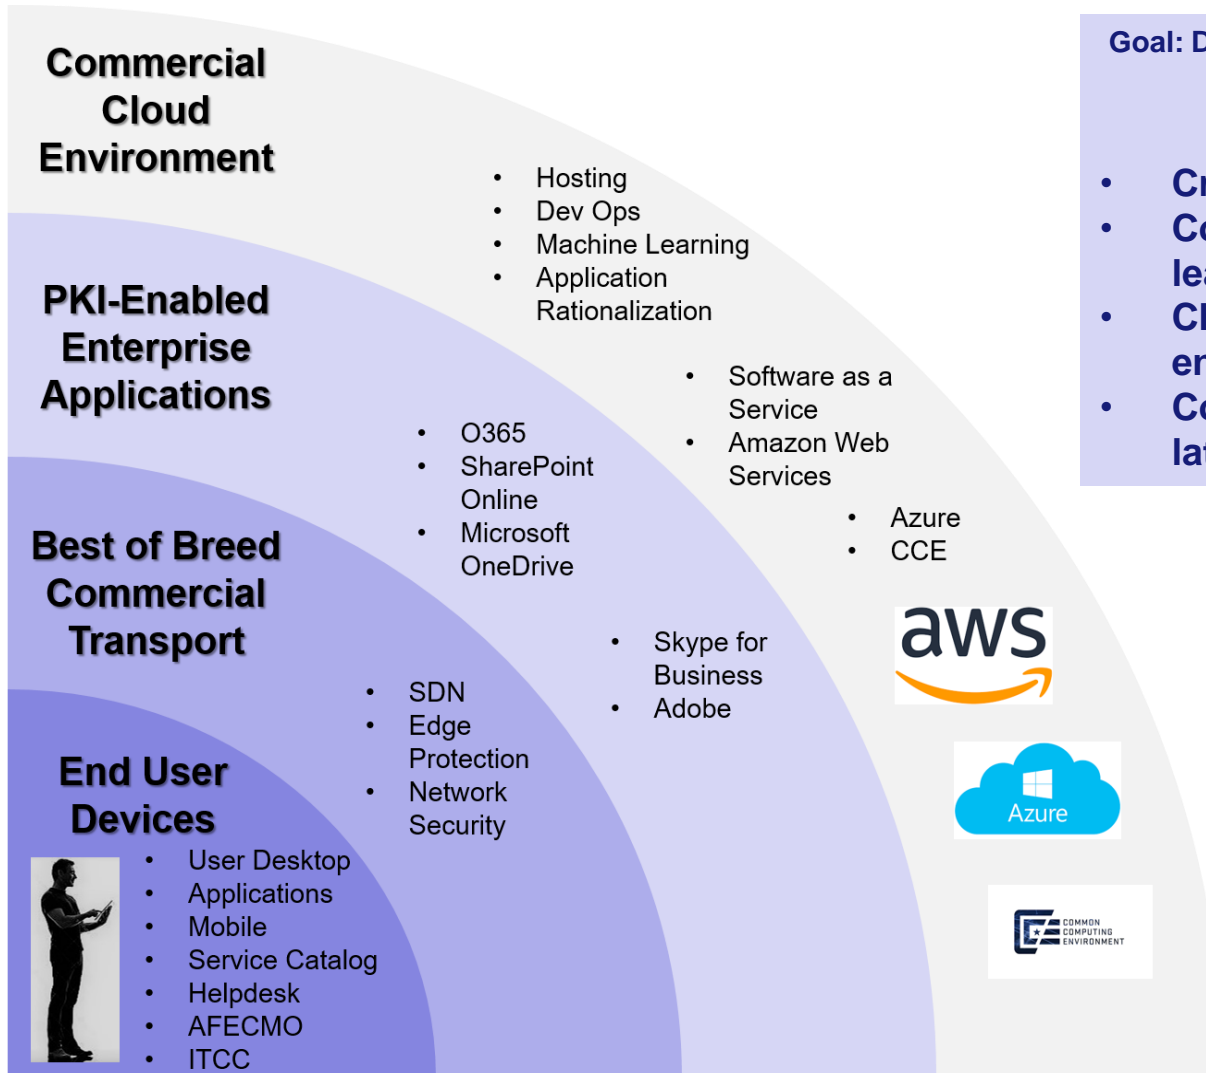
Commercial Cloud Environment

- Hosting
- Dev Ops
- Machine Learning
- Application Rationalization

PKI-Enabled Enterprise Applications

- Software as a Service
- Amazon Web Services

- O365
- SharePoint Online
- Microsoft OneDrive

- Azure
- CCE

Best of Breed Commercial Transport

- Skype for Business
- Adobe

- SDN
- Edge Protection
- Network Security

End User Devices

- User Desktop
- Applications
- Mobile
- Service Catalog
- Helpdesk
- AFECMO
- ITCC

aws

Azure

COMMON COMPUTING ENVIRONMENT

Goal: D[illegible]

- Cr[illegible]
- Co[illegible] lea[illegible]
- Cl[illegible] en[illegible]
- Co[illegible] lat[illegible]